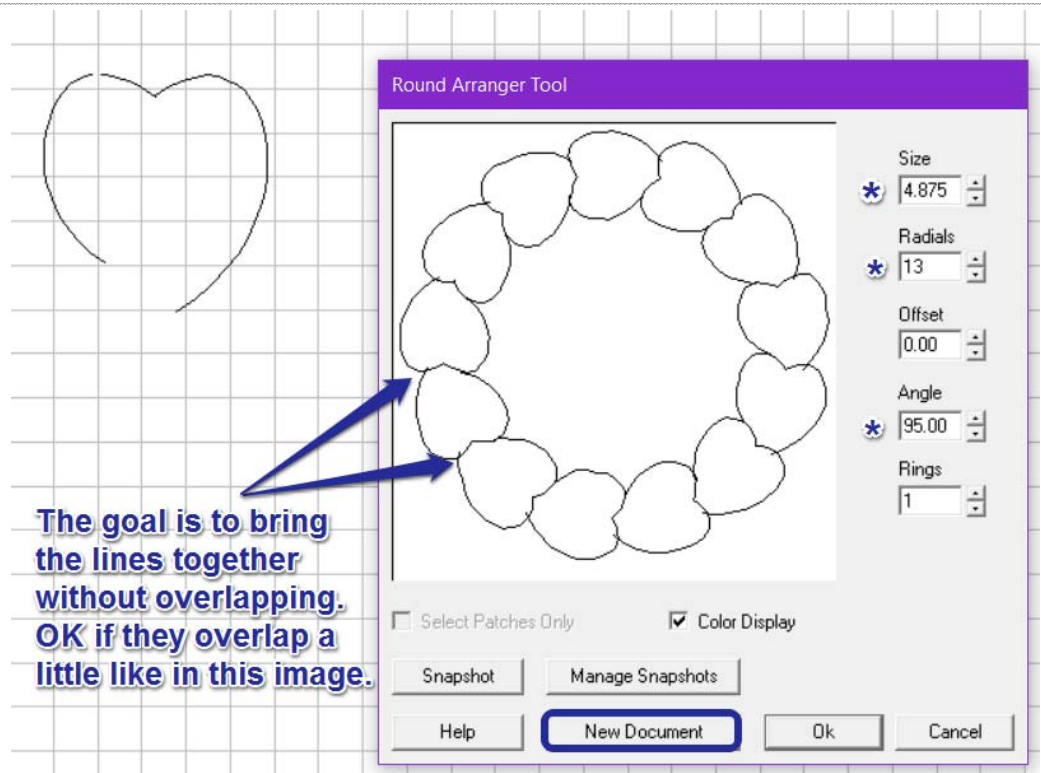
Round Arranger Tool

Size
4.875

Radials
13

Offset
0.00

Angle
95.00

Rings
1

The goal is to bring the lines together without overlapping. OK if they overlap a little like in this image.

Select Patches Only

Color Display

Snapshot

Manage Snapshots

Help

New Document

Ok

Cancel